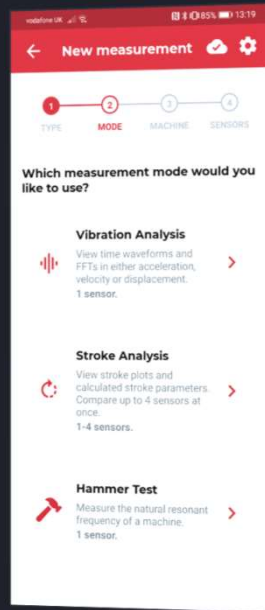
vodafone UK 85% 13:19

New measurement

1 TYPE
2 MODE
3 MACHINE
4 SENSORS

Which measurement mode would you like to use?

Vibration Analysis
View time waveforms and FFTs in either acceleration, velocity or displacement.
1 sensor.

Stroke Analysis
View stroke plots and calculated stroke parameters. Compare up to 4 sensors at once.
1-4 sensors.

Hammer Test
Measure the natural resonant frequency of a machine.
1 sensor.